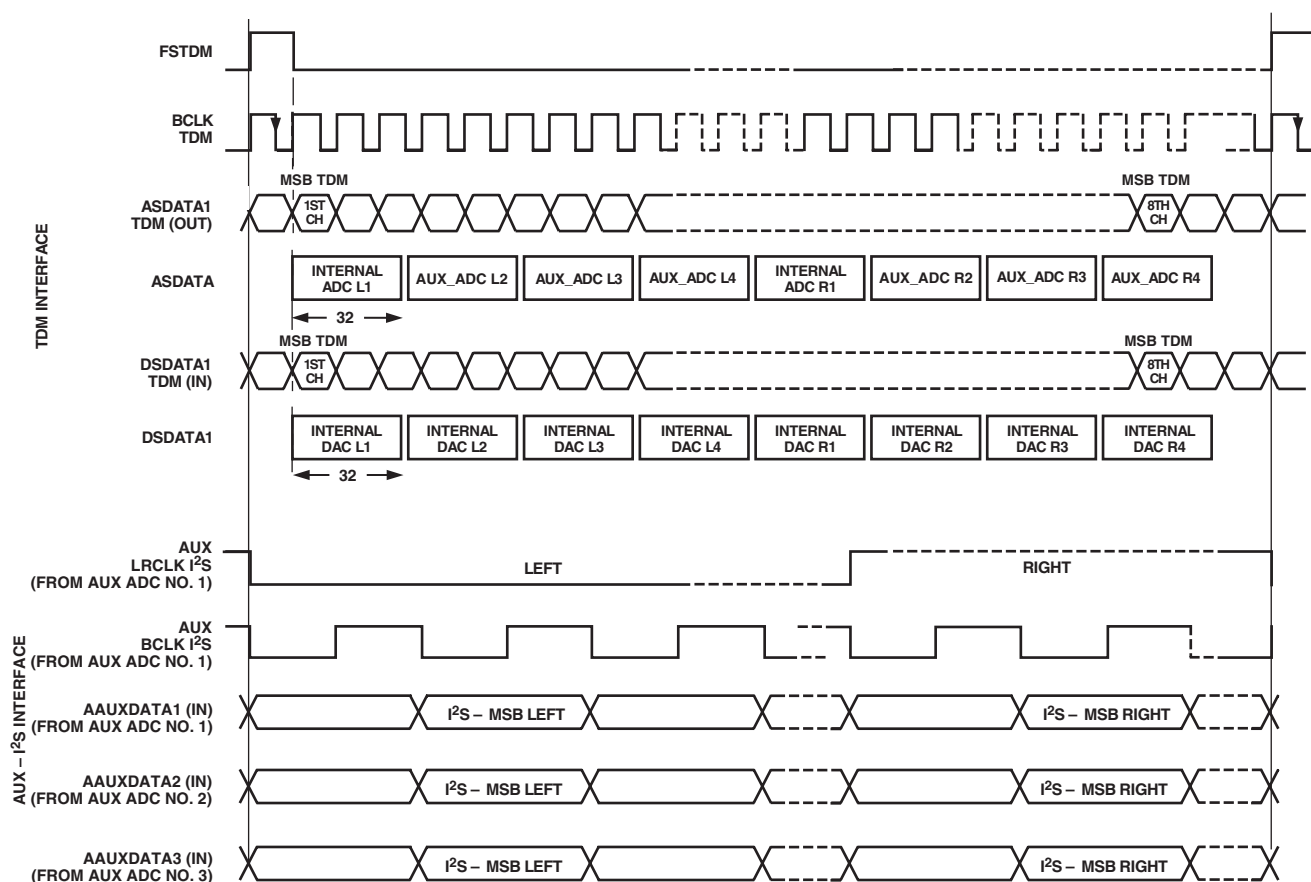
FSTDM

BCLK TDM

MSB TDM

ASDATA1 TDM (OUT)

1ST CH

MSB TDM

8TH CH

TDM INTERFACE

ASDATA

INTERNAL ADC L1

AUX_ADC L2

AUX_ADC L3

AUX_ADC L4

INTERNAL ADC R1

AUX_ADC R2

AUX_ADC R3

AUX_ADC R4

32

MSB TDM

DSDATA1 TDM (IN)

1ST CH

MSB TDM

8TH CH

DSDATA1

INTERNAL DAC L1

INTERNAL DAC L2

INTERNAL DAC L3

INTERNAL DAC L4

INTERNAL DAC R1

INTERNAL DAC R2

INTERNAL DAC R3

INTERNAL DAC R4

32

AUX LRCLK I$^2$S (FROM AUX ADC NO. 1)

LEFT

RIGHT

AUX – I$^2$S INTERFACE

AUX BCLK I$^2$S (FROM AUX ADC NO. 1)

AAUXDATA1 (IN) (FROM AUX ADC NO. 1)

I$^2$S – MSB LEFT

I$^2$S – MSB RIGHT

AAUXDATA2 (IN) (FROM AUX ADC NO. 2)

I$^2$S – MSB LEFT

I$^2$S – MSB RIGHT

AAUXDATA3 (IN) (FROM AUX ADC NO. 3)

I$^2$S – MSB LEFT

I$^2$S – MSB RIGHT